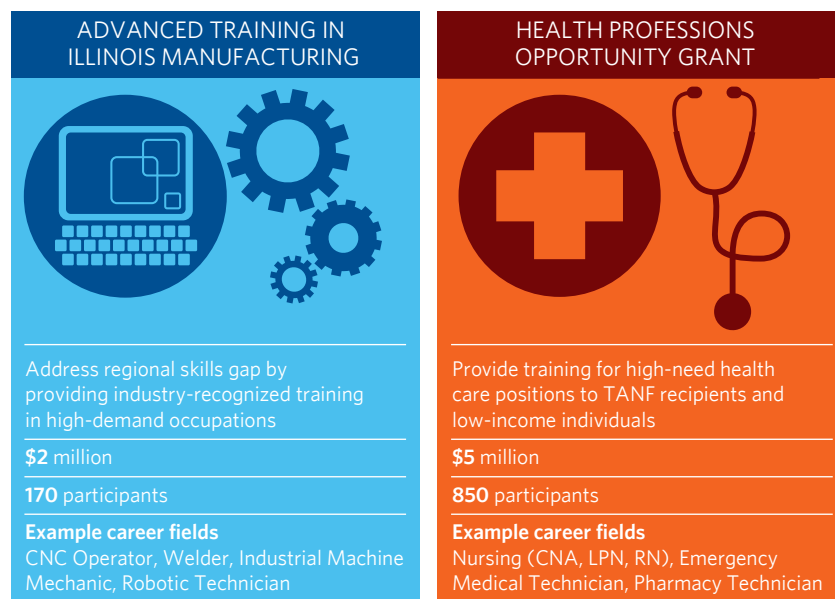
ADVANCED TRAINING IN ILLINOIS MANUFACTURING

Address regional skills gap by providing industry-recognized training in high-demand occupations

**$2** million

**170** participants

**Example career fields**
CNC Operator, Welder, Industrial Machine Mechanic, Robotic Technician

HEALTH PROFESSIONS OPPORTUNITY GRANT

Provide training for high-need health care positions to TANF recipients and low-income individuals

**$5** million

**850** participants

**Example career fields**
Nursing (CNA, LPN, RN), Emergency Medical Technician, Pharmacy Technician